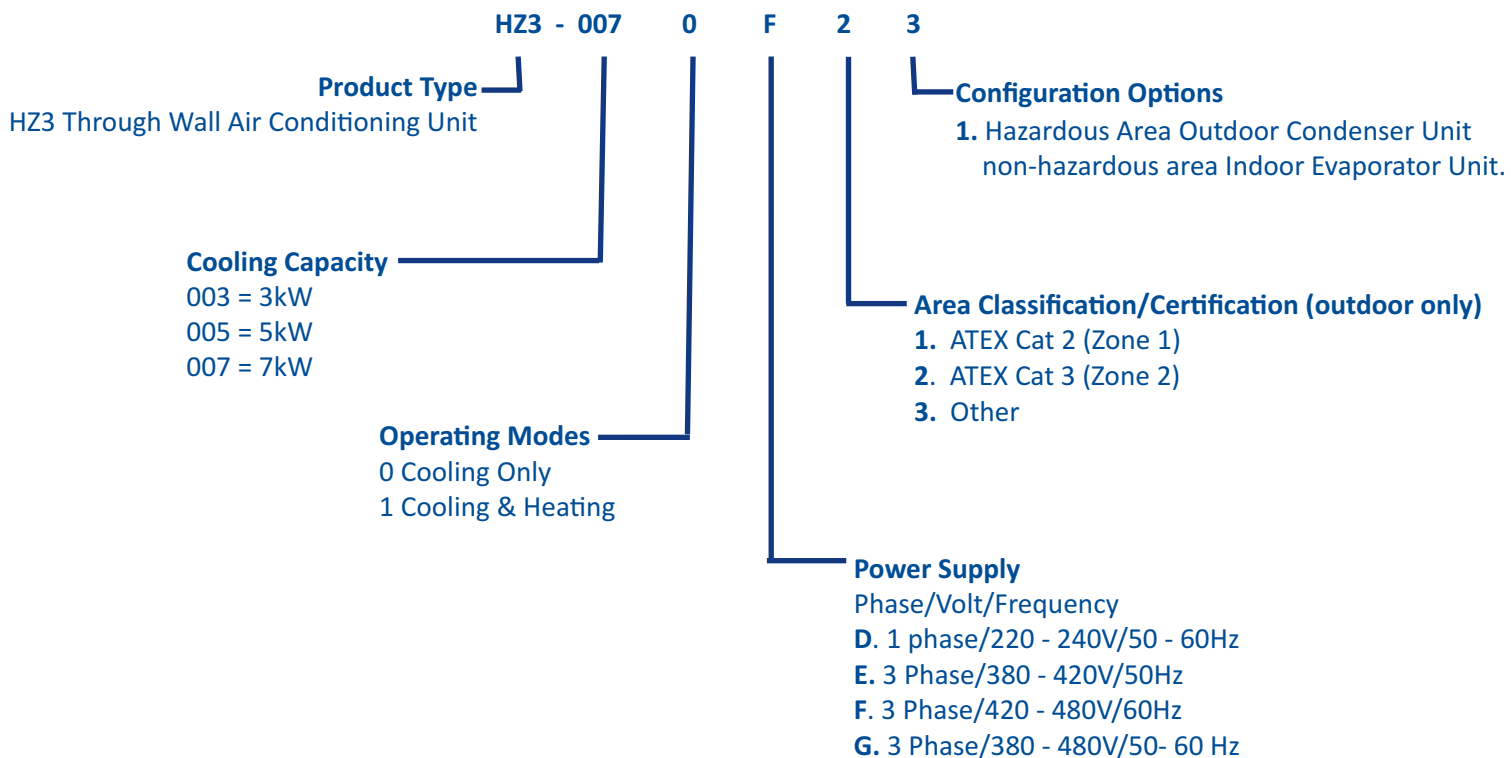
HZ3 - 007 0 F 2 3

Product Type
HZ3 Through Wall Air Conditioning Unit

Configuration Options
1. Hazardous Area Outdoor Condenser Unit non-hazardous area Indoor Evaporator Unit.

Cooling Capacity
003 = 3kW
005 = 5kW
007 = 7kW

Area Classification/Certification (outdoor only)
1. ATEX Cat 2 (Zone 1)
2. ATEX Cat 3 (Zone 2)
3. Other

Operating Modes
0 Cooling Only
1 Cooling & Heating

Power Supply
Phase/Volt/Frequency
D. 1 phase/220 - 240V/50 - 60Hz
E. 3 Phase/380 - 420V/50Hz
F. 3 Phase/420 - 480V/60Hz
G. 3 Phase/380 - 480V/50- 60 Hz